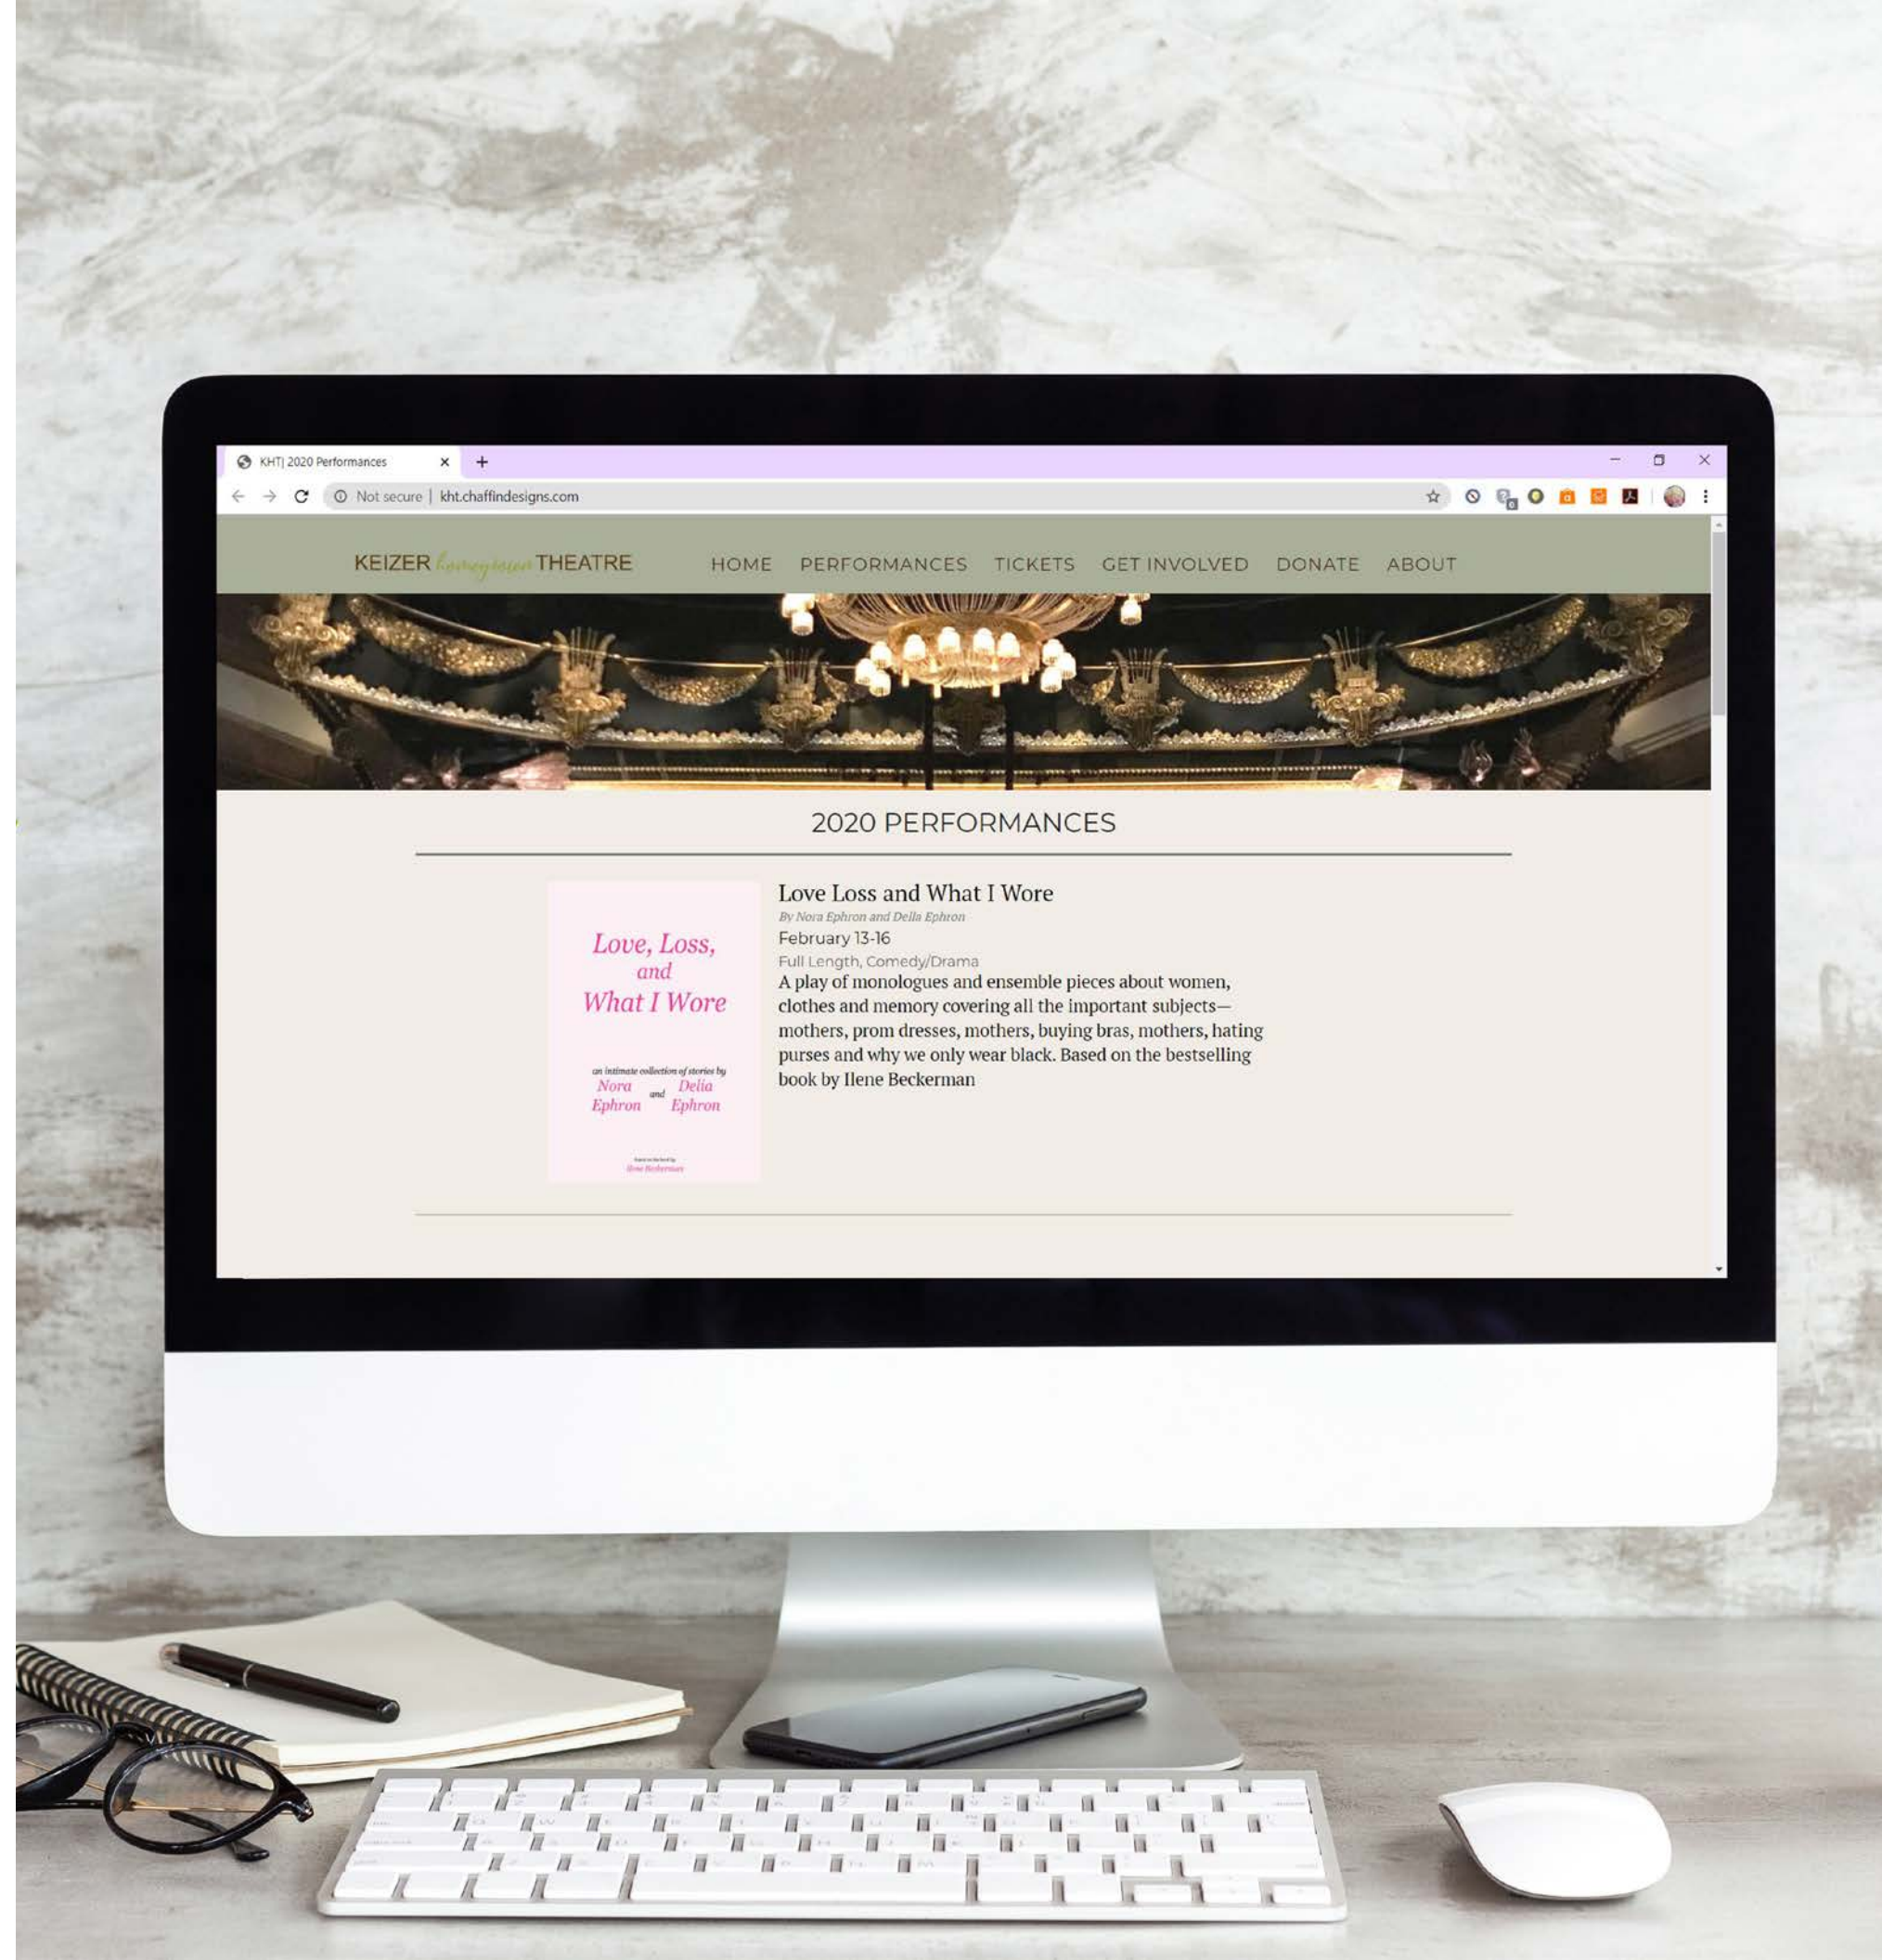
KHT| 2020 Performances

Not secure | kht.chaffindesigns.com

KEIZER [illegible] THEATRE

HOME PERFORMANCES TICKETS GET INVOLVED DONATE ABOUT

2020 PERFORMANCES

Love, Loss, and What I Wore

an intimate collection of stories by
Nora Ephron and Delia Ephron

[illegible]

Love Loss and What I Wore

By Nora Ephron and Delia Ephron

February 13-16

Full Length, Comedy/Drama

A play of monologues and ensemble pieces about women, clothes and memory covering all the important subjects—mothers, prom dresses, mothers, buying bras, mothers, hating purses and why we only wear black. Based on the bestselling book by Ilene Beckerman